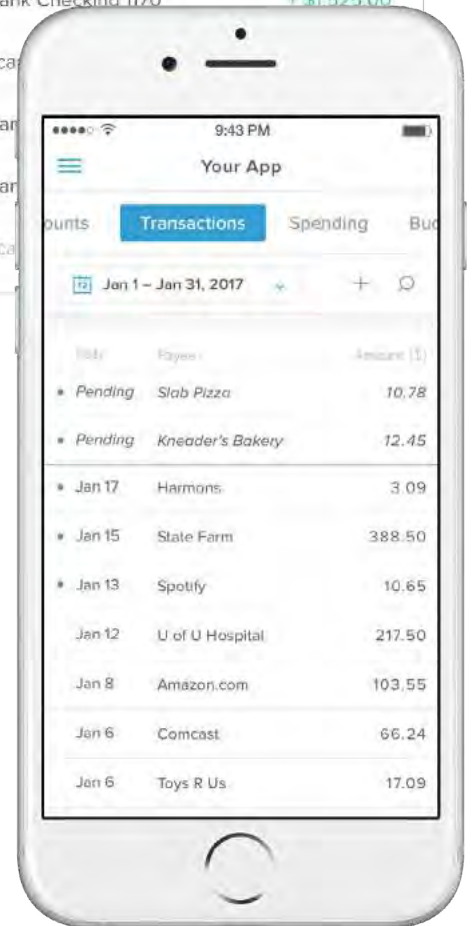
ank Checking 1170

9:43 PM

Your App

ounts Transactions Spending Bu

12 Jan 1 – Jan 31, 2017

Date Payee Amount ($)

| | | |
|---|---|---|
| Pending | Slab Pizza | 10.78 |
| Pending | Kneader's Bakery | 12.45 |
| Jan 17 | Harmons | 3.09 |
| Jan 15 | State Farm | 388.50 |
| Jan 13 | Spotify | 10.65 |
| Jan 12 | U of U Hospital | 217.50 |
| Jan 8 | Amazon.com | 103.55 |
| Jan 6 | Comcast | 66.24 |
| Jan 6 | Toys R Us | 17.09 |